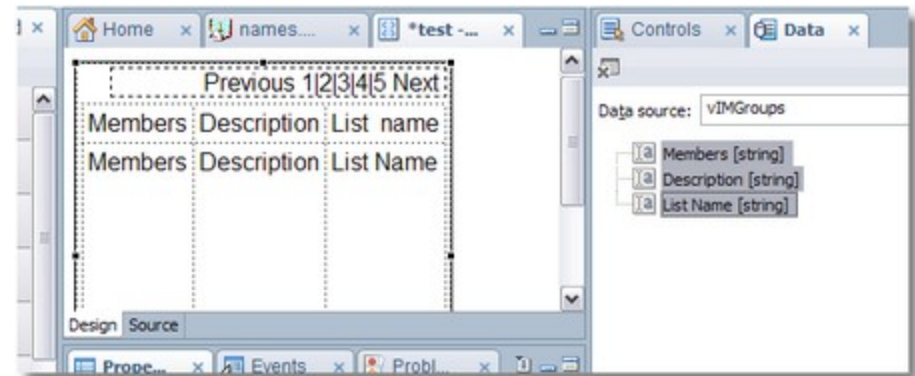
Home
names....
*test -...
Previous 1|2|3|4|5 Next
| Members | Description | List name |
|---|---|---|
| Members | Description | List Name |

Design Source
Prope...
Events
Probl...
Controls
Data
Data source: vIMGroups
Members [string]
Description [string]
List Name [string]